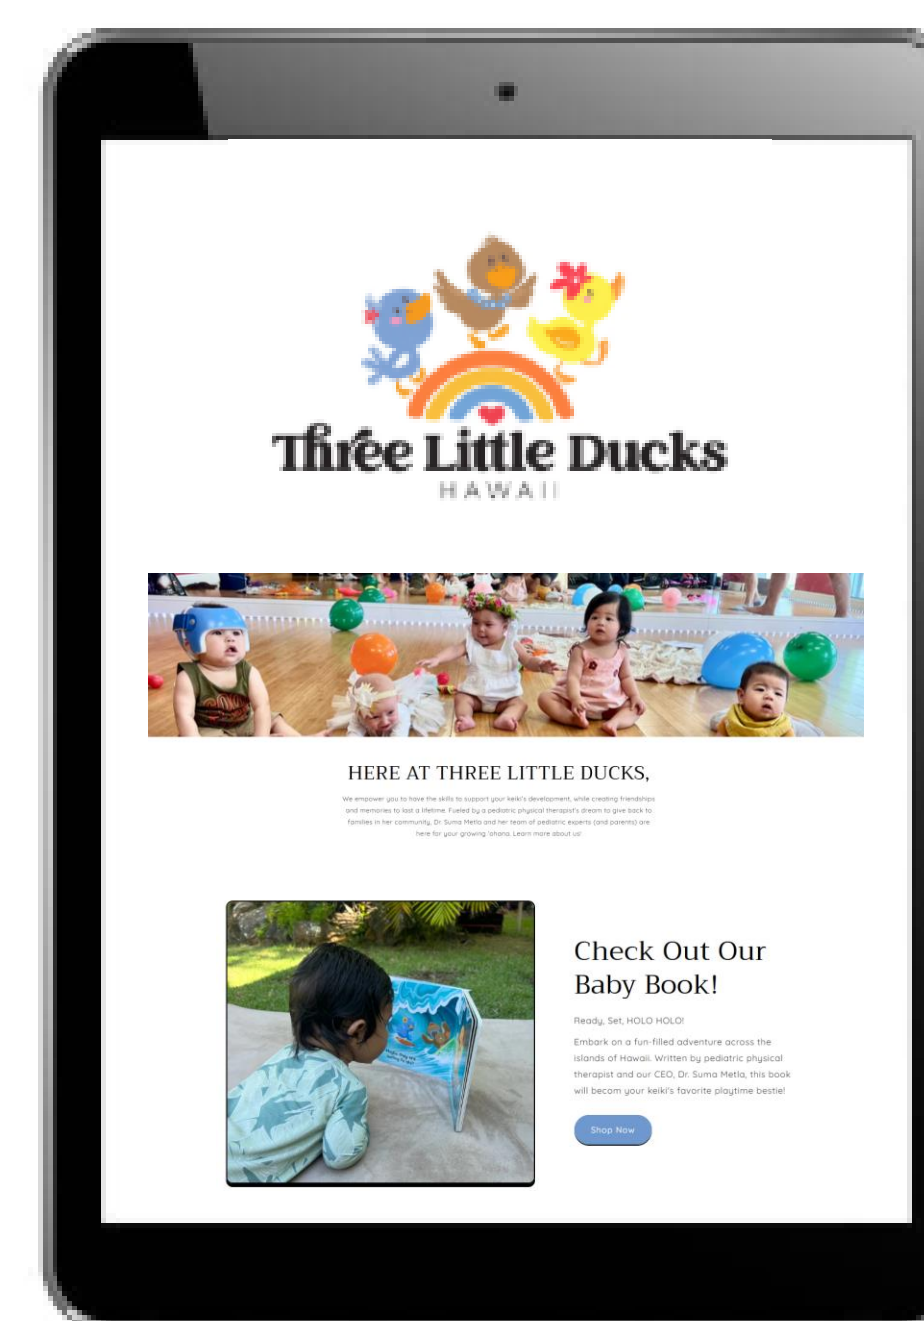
Three Little Ducks
HAWAII

HERE AT THREE LITTLE DUCKS,

We empower you to have the skills to support your keiki's development, while creating friendships and memories to last a lifetime. Fueled by a pediatric physical therapist's dream to give back to families in her community, Dr. Suma Metla and her team of pediatric experts (and parents) are here for your growing 'ohana. Learn more about us!

Check Out Our Baby Book!

Ready, Set, HOLO HOLO!

Embark on a fun-filled adventure across the islands of Hawaii. Written by pediatric physical therapist and our CEO, Dr. Suma Metla, this book will becom your keiki's favorite playtime bestie!

Shop Now